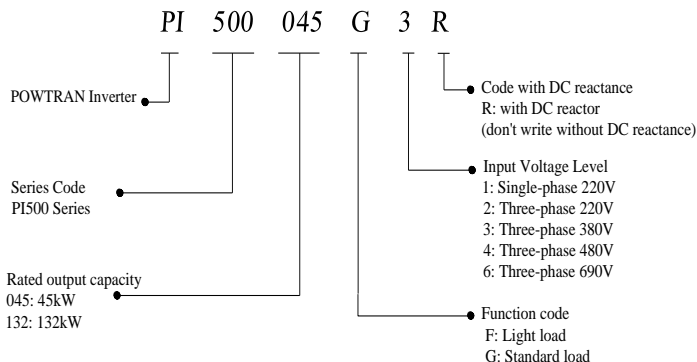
PI 500 045 G 3 R

POWTRAN Inverter

Code with DC reactance
R: with DC reactor
(don't write without DC reactance)

Series Code
PI500 Series

Input Voltage Level
1: Single-phase 220V
2: Three-phase 220V
3: Three-phase 380V
4: Three-phase 480V
6: Three-phase 690V

Rated output capacity
045: 45kW
132: 132kW

Function code
F: Light load
G: Standard load